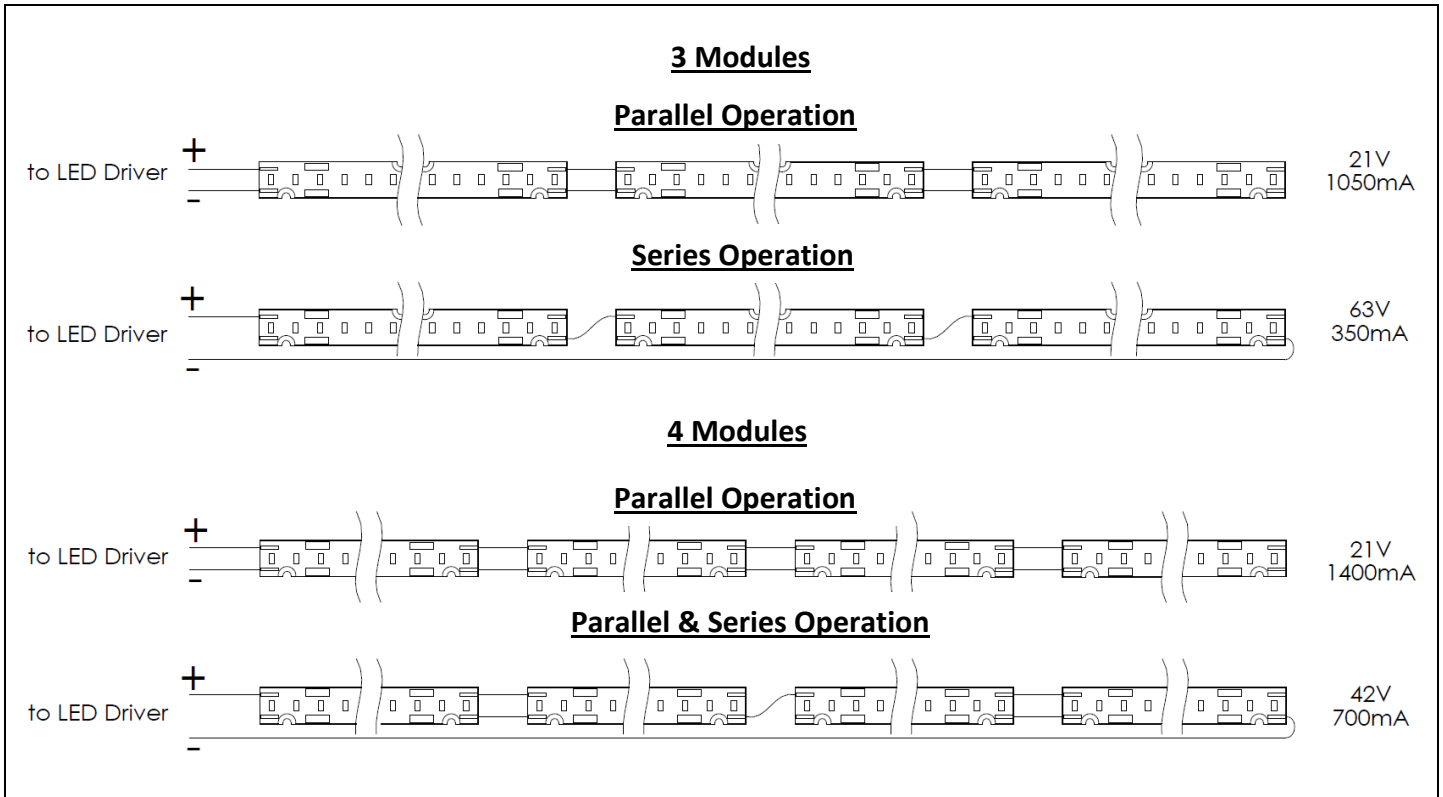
3 Modules

Parallel Operation

+
to LED Driver
-

21V
1050mA

Series Operation

+
to LED Driver
-

63V
350mA

4 Modules

Parallel Operation

+
to LED Driver
-

21V
1400mA

Parallel & Series Operation

+
to LED Driver
-

42V
700mA